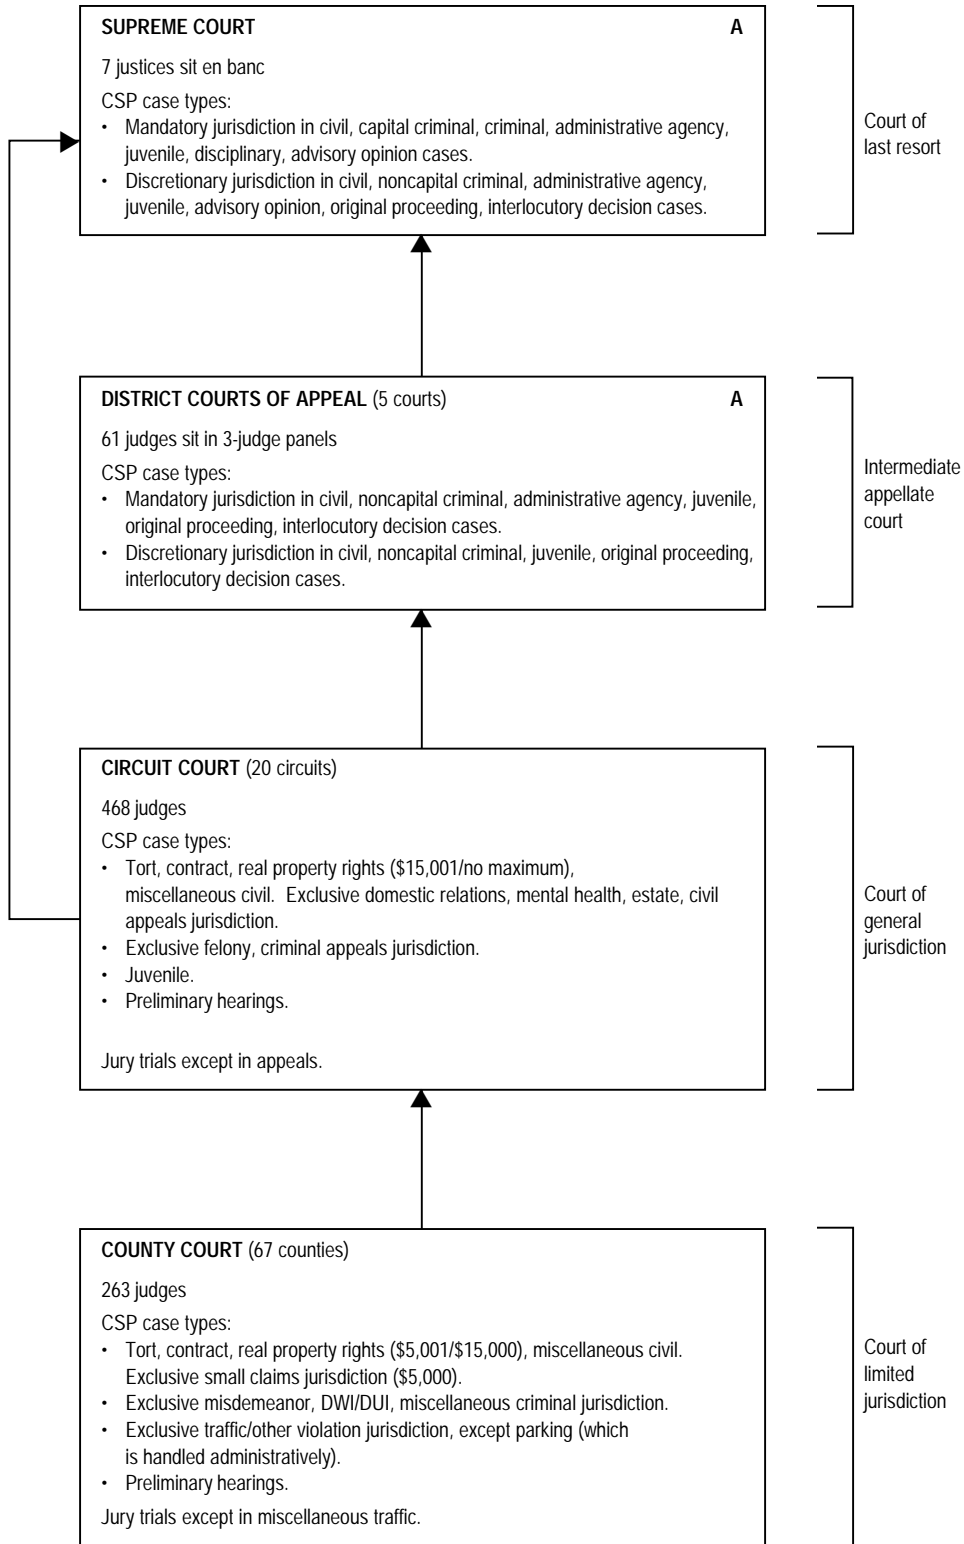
**SUPREME COURT** A

7 justices sit en banc

CSP case types:
• Mandatory jurisdiction in civil, capital criminal, criminal, administrative agency, juvenile, disciplinary, advisory opinion cases.
• Discretionary jurisdiction in civil, noncapital criminal, administrative agency, juvenile, advisory opinion, original proceeding, interlocutory decision cases.

Court of last resort

**DISTRICT COURTS OF APPEAL** (5 courts) A

61 judges sit in 3-judge panels

CSP case types:
• Mandatory jurisdiction in civil, noncapital criminal, administrative agency, juvenile, original proceeding, interlocutory decision cases.
• Discretionary jurisdiction in civil, noncapital criminal, juvenile, original proceeding, interlocutory decision cases.

Intermediate appellate court

**CIRCUIT COURT** (20 circuits)

468 judges

CSP case types:
• Tort, contract, real property rights ($15,001/no maximum), miscellaneous civil. Exclusive domestic relations, mental health, estate, civil appeals jurisdiction.
• Exclusive felony, criminal appeals jurisdiction.
• Juvenile.
• Preliminary hearings.

Jury trials except in appeals.

Court of general jurisdiction

**COUNTY COURT** (67 counties)

263 judges

CSP case types:
• Tort, contract, real property rights ($5,001/$15,000), miscellaneous civil. Exclusive small claims jurisdiction ($5,000).
• Exclusive misdemeanor, DWI/DUI, miscellaneous criminal jurisdiction.
• Exclusive traffic/other violation jurisdiction, except parking (which is handled administratively).
• Preliminary hearings.

Jury trials except in miscellaneous traffic.

Court of limited jurisdiction